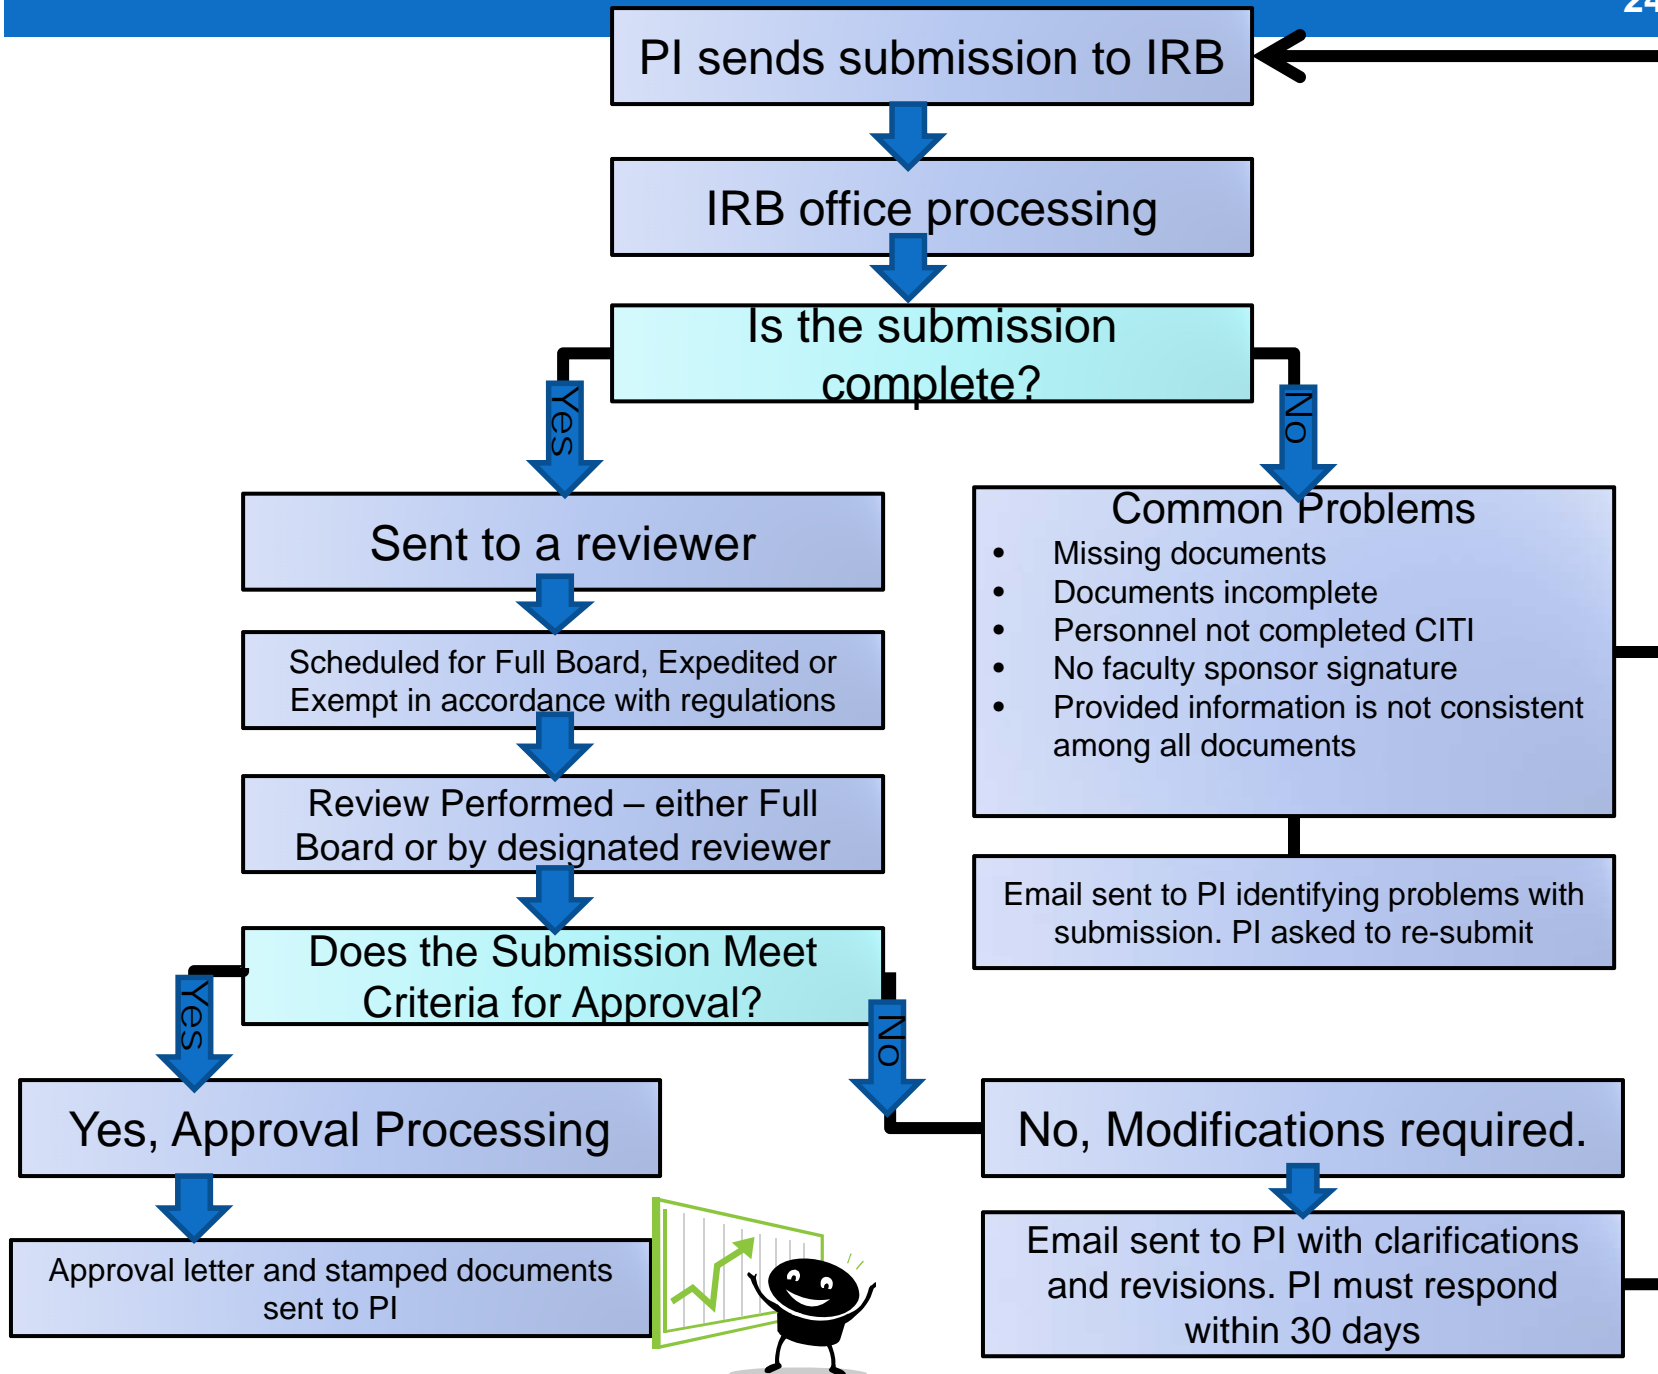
24

PI sends submission to IRB

IRB office processing

Is the submission complete?

Yes

No

Sent to a reviewer

Scheduled for Full Board, Expedited or Exempt in accordance with regulations

Review Performed – either Full Board or by designated reviewer

Does the Submission Meet Criteria for Approval?

Yes

No

Yes, Approval Processing

Approval letter and stamped documents sent to PI

Common Problems

- Missing documents
- Documents incomplete
- Personnel not completed CITI
- No faculty sponsor signature
- Provided information is not consistent among all documents

Email sent to PI identifying problems with submission. PI asked to re-submit

No, Modifications required.

Email sent to PI with clarifications and revisions. PI must respond within 30 days